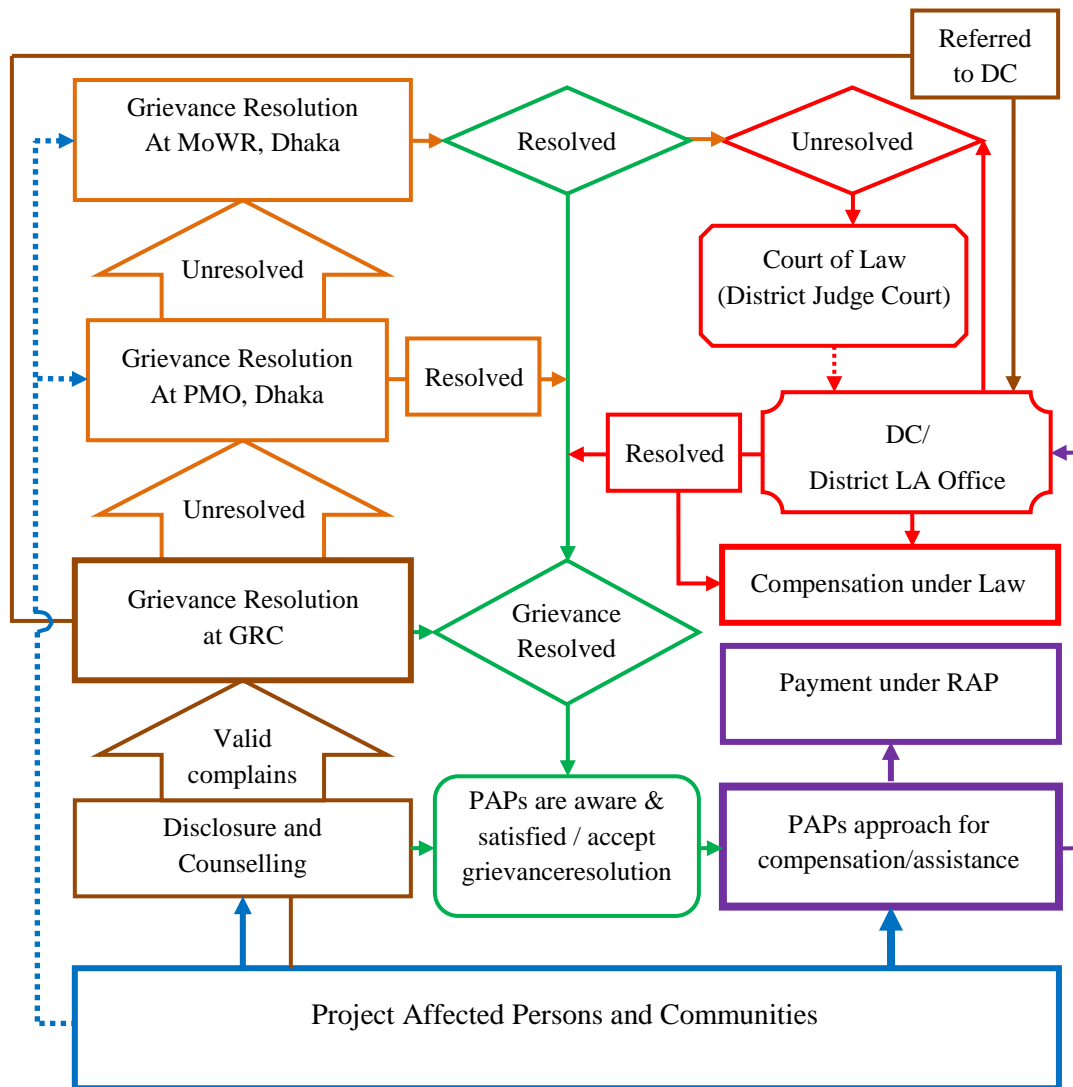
Referred to DC

Grievance Resolution At MoWR, Dhaka

Resolved

Unresolved

Unresolved

Court of Law (District Judge Court)

Grievance Resolution At PMO, Dhaka

Resolved

Resolved

DC/ District LA Office

Unresolved

Compensation under Law

Grievance Resolution at GRC

Grievance Resolved

Payment under RAP

Valid complains

Disclosure and Counselling

PAPs are aware & satisfied / accept grievanceresolution

PAPs approach for compensation/assistance

Project Affected Persons and Communities